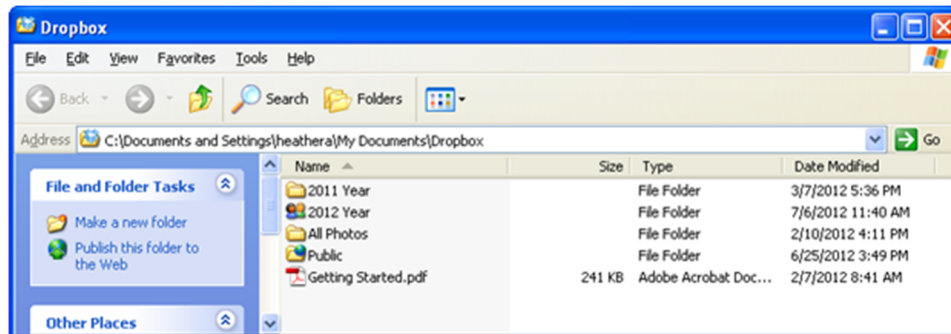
Dropbox

File Edit View Favorites Tools Help

Back Search Folders

Address C:\Documents and Settings\heathera\My Documents\Dropbox Go

File and Folder Tasks

Make a new folder

Publish this folder to the Web

Other Places

| Name | Size | Type | Date Modified |
|---|---|---|---|
| 2011 Year | | File Folder | 3/7/2012 5:36 PM |
| 2012 Year | | File Folder | 7/6/2012 11:40 AM |
| All Photos | | File Folder | 2/10/2012 4:11 PM |
| Public | | File Folder | 6/25/2012 3:49 PM |
| Getting Started.pdf | 241 KB | Adobe Acrobat Doc... | 2/7/2012 8:41 AM |